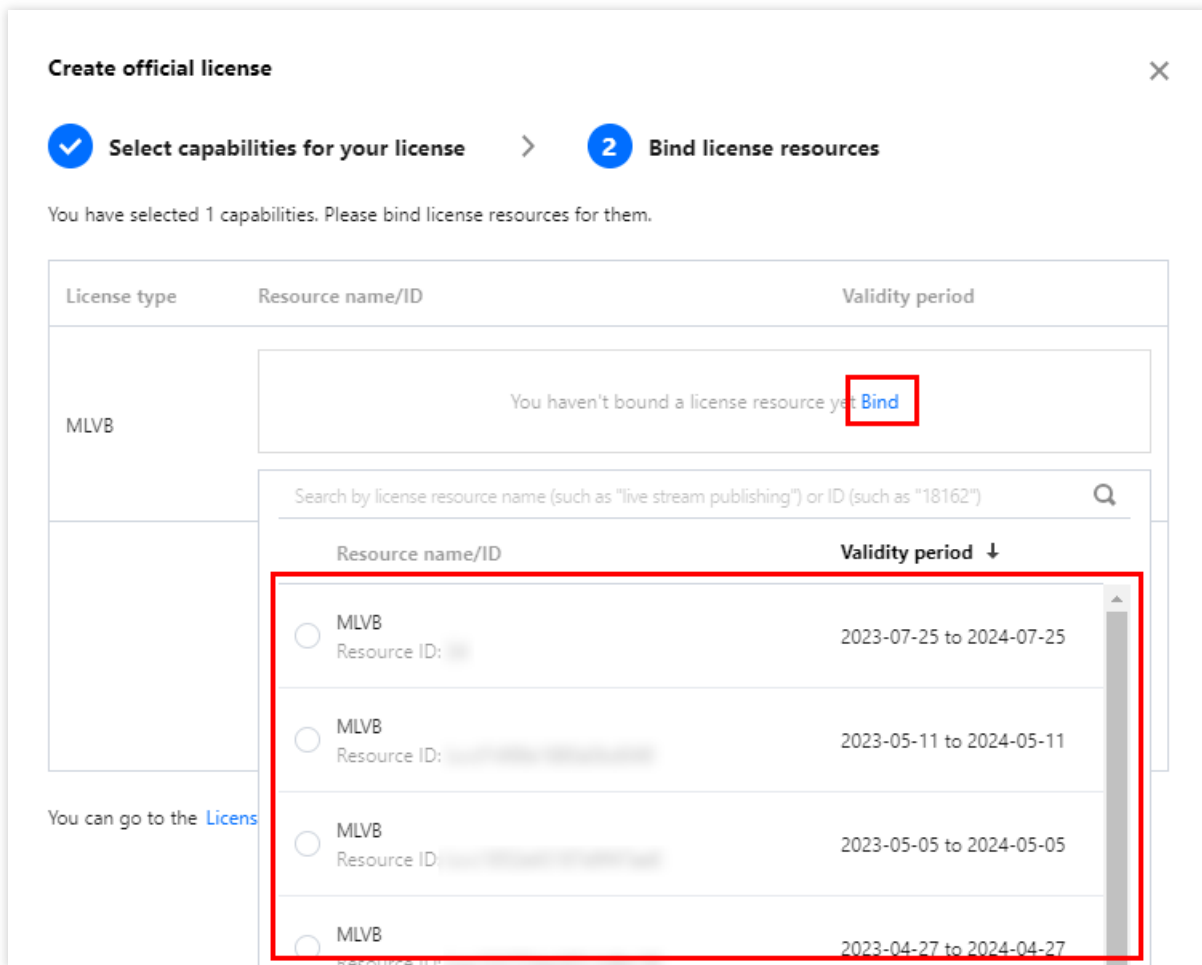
Create official license

×

Select capabilities for your license

2 Bind license resources

You have selected 1 capabilities. Please bind license resources for them.

| License type | Resource name/ID | Validity period |
|---|---|---|
| MLVB | You haven't bound a license resource yet Bind | |

Search by license resource name (such as "live stream publishing") or ID (such as "18162")

| Resource name/ID | Validity period ↓ |
|---|---|
| MLVB Resource ID: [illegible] | 2023-07-25 to 2024-07-25 |
| MLVB Resource ID: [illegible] | 2023-05-11 to 2024-05-11 |
| MLVB Resource ID: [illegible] | 2023-05-05 to 2024-05-05 |
| MLVB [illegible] | 2023-04-27 to 2024-04-27 |

You can go to the Licens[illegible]